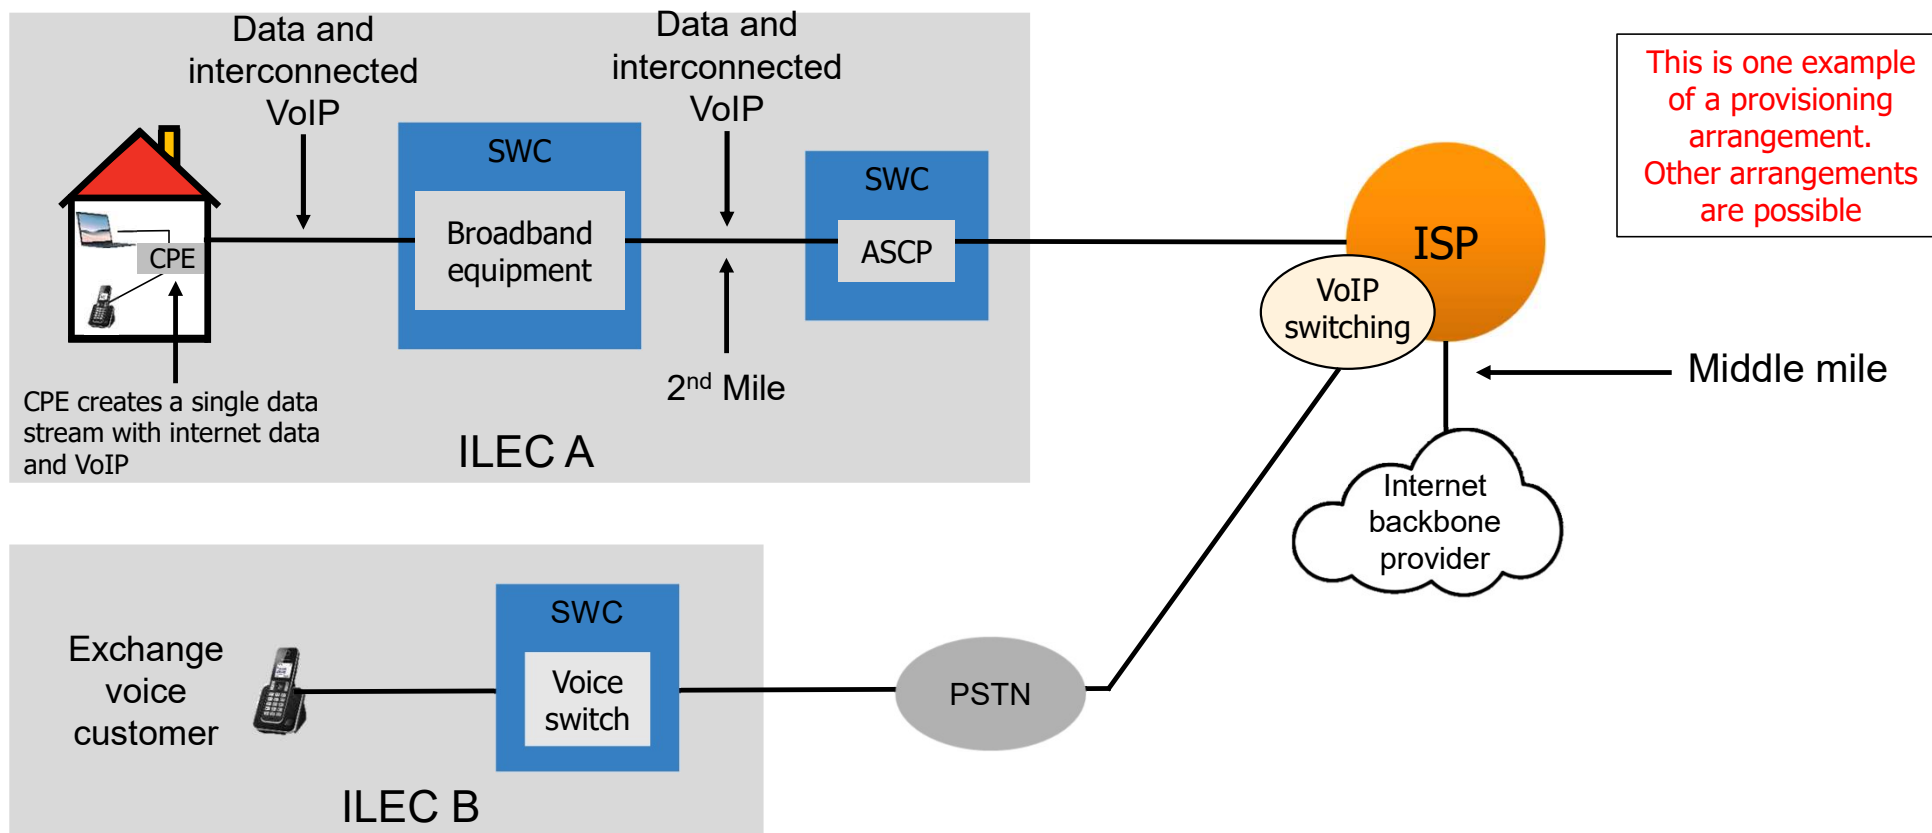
Data and interconnected VoIP

SWC

Broadband equipment

Data and interconnected VoIP

SWC

ASCP

This is one example of a provisioning arrangement. Other arrangements are possible

CPE

ISP

VoIP switching

2$^{nd}$ Mile

Middle mile

CPE creates a single data stream with internet data and VoIP

ILEC A

Internet backbone provider

SWC

Exchange voice customer

Voice switch

PSTN

ILEC B